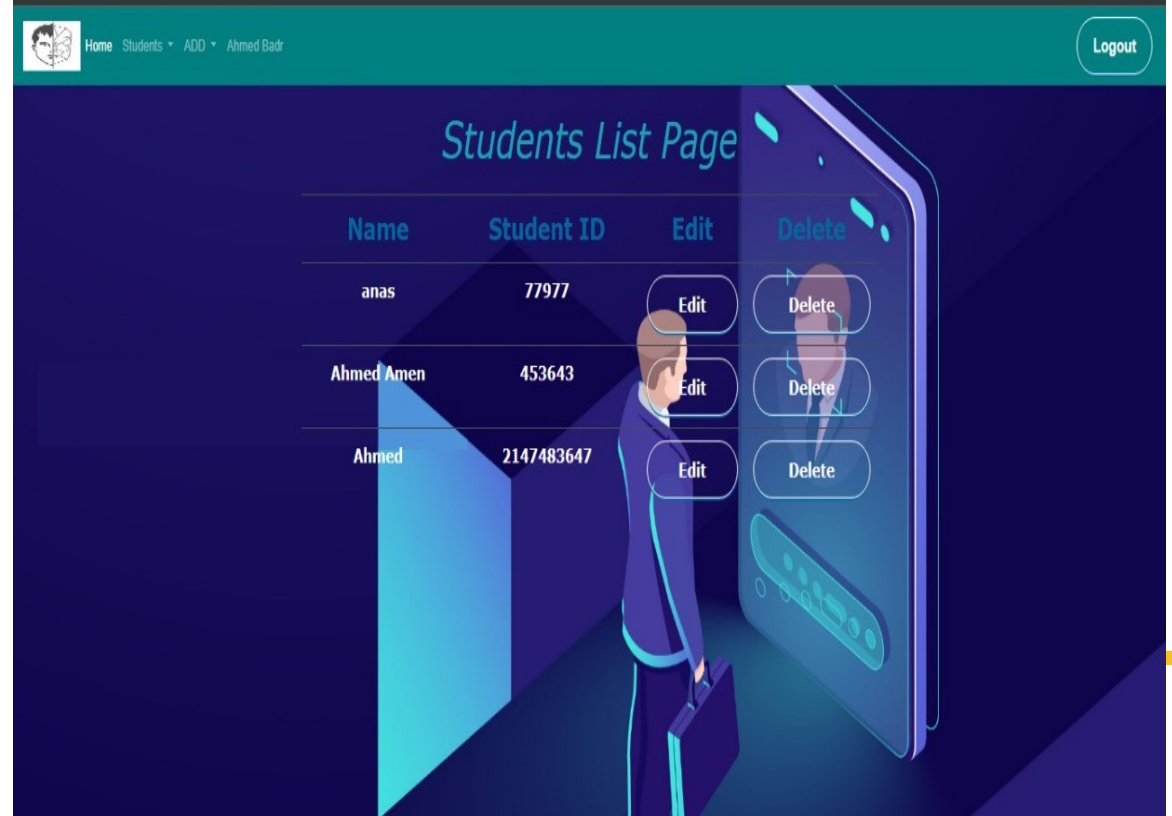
Home Students ▾ ADD ▾ Ahmed Badr

Logout

Students List Page

| Name | Student ID | Edit | Delete |
|---|---|---|---|
| anas | 77977 | Edit | Delete |
| Ahmed Amen | 453643 | Edit | Delete |
| Ahmed | 2147483647 | Edit | Delete |